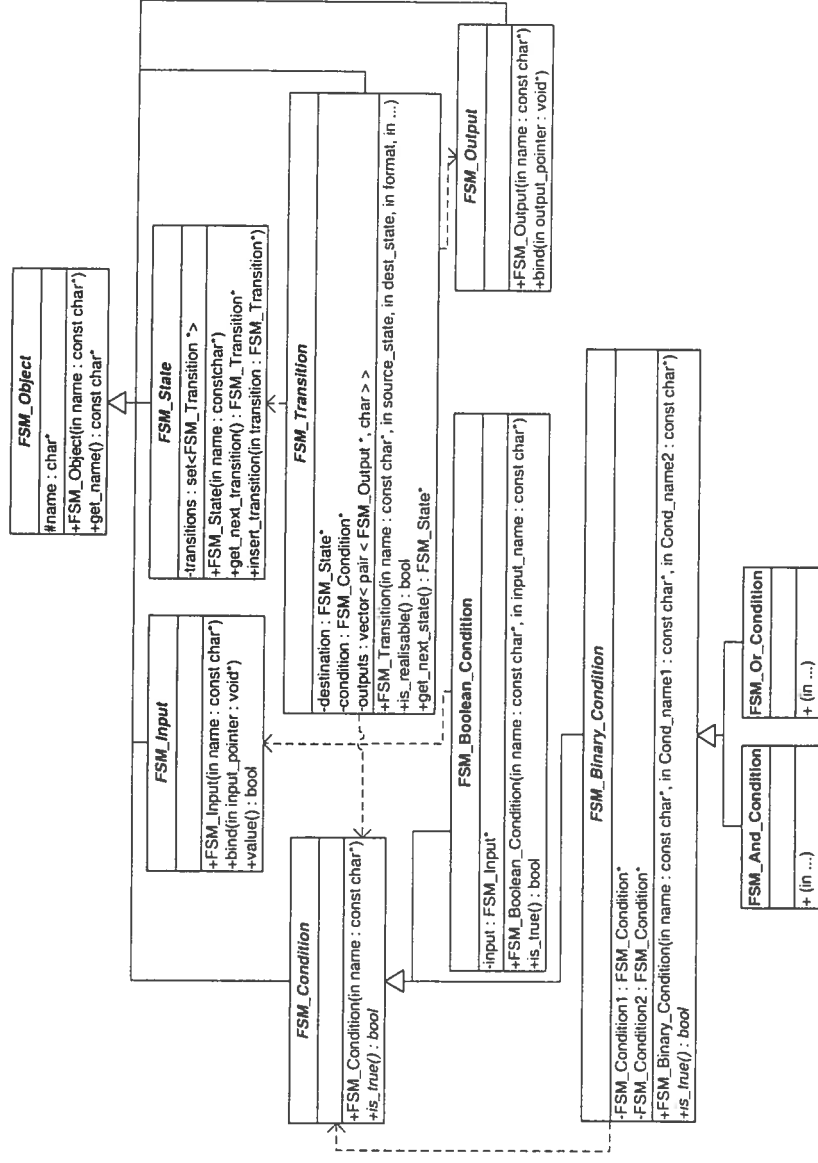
FSM_Object

#name : char*

+FSM_Object(in name : const char*)
+get_name() : const char*

FSM_State

-transitions : set<FSM_Transition *>

+FSM_State(in name : constchar*)
+get_next_transition() : FSM_Transition*
+insert_transition(in transition : FSM_Transition*)

FSM_Transition

-destination : FSM_State*
-condition : FSM_Condition*
-outputs : vector< pair < FSM_Output *, char > >

+FSM_Transition(in name : const char*, in source_state, in dest_state, in format, in ...)
+is_realisable() : bool
+get_next_state() : FSM_State*

FSM_Output

+FSM_Output(in name : const char*)
+bind(in output_pointer : void*)

FSM_Input

+FSM_Input(in name : const char*)
+bind(in input_pointer : void*)
+value() : bool

FSM_Condition

+FSM_Condition(in name : const char*)
+is_true() : bool

FSM_Boolean_Condition

-input : FSM_Input*

+FSM_Boolean_Condition(in name : const char*, in input_name : const char*)
+is_true() : bool

FSM_Binary_Condition

-FSM_Condition1 : FSM_Condition*
-FSM_Condition2 : FSM_Condition*

+FSM_Binary_Condition(in name : const char*, in Cond_name1 : const char*, in Cond_name2 : const char*)
+is_true() : bool

FSM_And_Condition

+ (in ...)

FSM_Or_Condition

+ (in ...)